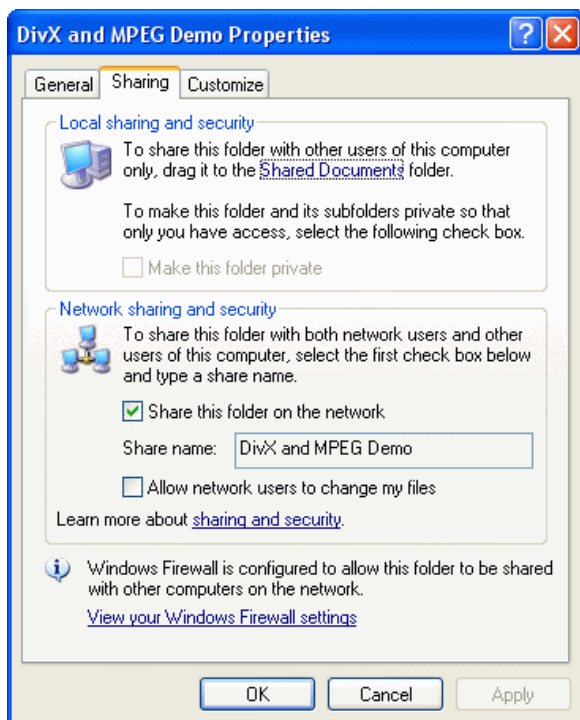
DivX and MPEG Demo Properties

General Sharing Customize

Local sharing and security

To share this folder with other users of this computer only, drag it to the Shared Documents folder.

To make this folder and its subfolders private so that only you have access, select the following check box.

Make this folder private

Network sharing and security

To share this folder with both network users and other users of this computer, select the first check box below and type a share name.

Share this folder on the network

Share name: DivX and MPEG Demo

Allow network users to change my files

Learn more about sharing and security.

Windows Firewall is configured to allow this folder to be shared with other computers on the network.

View your Windows Firewall settings

OK Cancel Apply